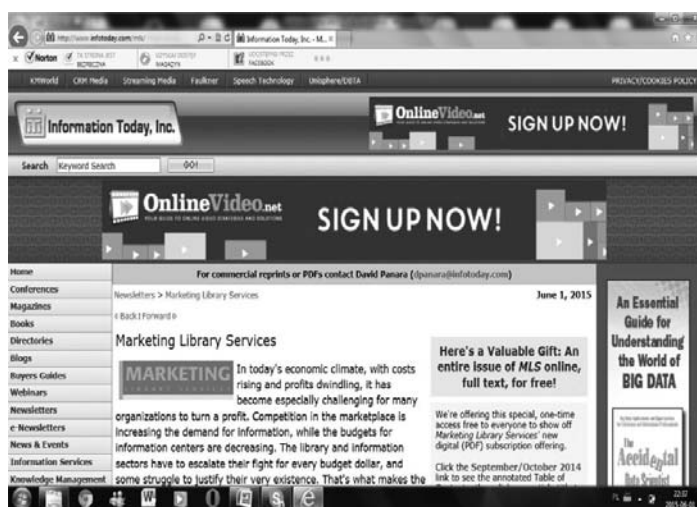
http://www.infotoday.com/mls/
Information Today, Inc. - M... ×
Norton
KMWorld CRM Media Streaming Media Faulkner Speech Technology Unisphere/DBTA PRIVACY/COOKIES POLICY

Information Today, Inc.
OnlineVideo.net SIGN UP NOW!

Search Keyword Search GO!

OnlineVideo.net SIGN UP NOW!

Home
Conferences
Magazines
Books
Directories
Blogs
Buyers Guides
Webinars
Newsletters
e-Newsletters
News & Events
Information Services
Knowledge Management

For commercial reprints or PDFs contact David Panara (dpanara@infotoday.com)

Newsletters > Marketing Library Services June 1, 2015

Back Forward

Marketing Library Services

MARKETING

In today's economic climate, with costs rising and profits dwindling, it has become especially challenging for many organizations to turn a profit. Competition in the marketplace is increasing the demand for information, while the budgets for information centers are decreasing. The library and information sectors have to escalate their fight for every budget dollar, and some struggle to justify their very existence. That's what makes the

Here's a Valuable Gift: An entire issue of MLS online, full text, for free!

We're offering this special, one-time access free to everyone to show off Marketing Library Services' new digital (PDF) subscription offering.

Click the September/October 2014 link to see the annotated Table of

An Essential Guide for Understanding the World of BIG DATA

The Accidental Data Scientist

22:07
2015-06-01